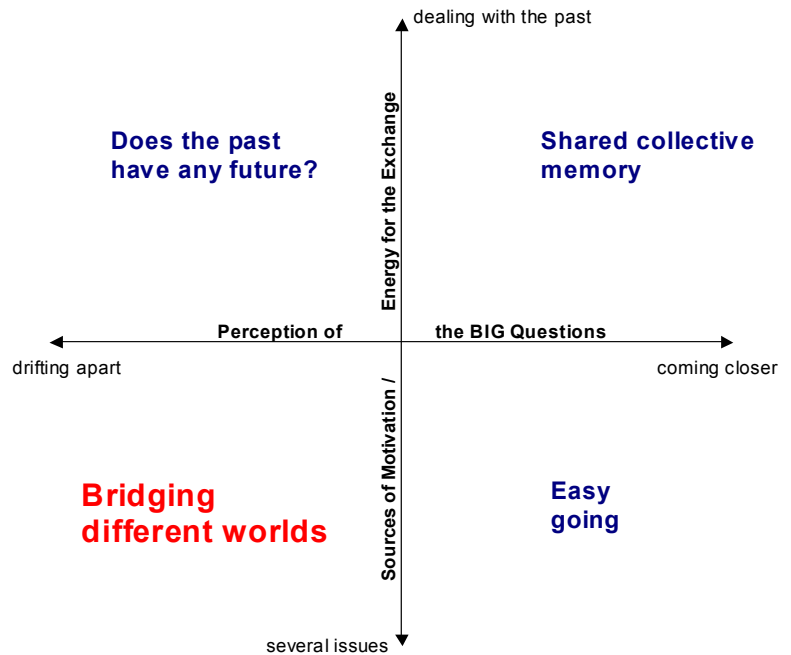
dealing with the past

Does the past have any future?

Energy for the Exchange

Shared collective memory

Perception of

the BIG Questions

drifting apart

coming closer

Sources of Motivation /

Bridging different worlds

Easy going

several issues